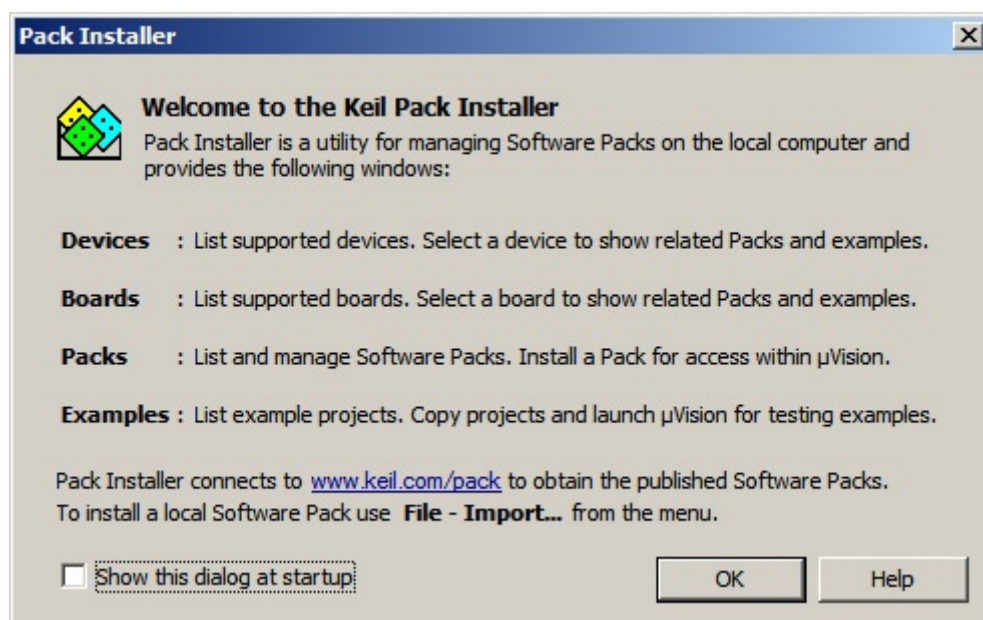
Pack Installer

×

Welcome to the Keil Pack Installer

Pack Installer is a utility for managing Software Packs on the local computer and provides the following windows:

**Devices** : List supported devices. Select a device to show related Packs and examples.

**Boards** : List supported boards. Select a board to show related Packs and examples.

**Packs** : List and manage Software Packs. Install a Pack for access within µVision.

**Examples** : List example projects. Copy projects and launch µVision for testing examples.

Pack Installer connects to www.keil.com/pack to obtain the published Software Packs.
To install a local Software Pack use **File - Import...** from the menu.

Show this dialog at startup

OK

Help